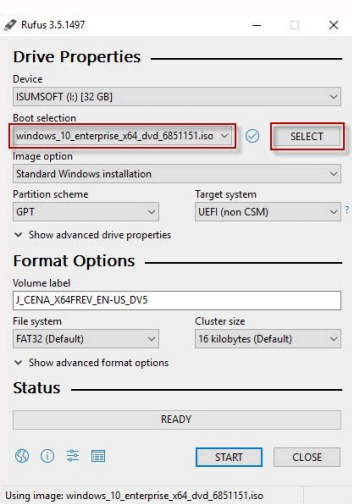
Rufus 3.5.1497

Drive Properties

Device
ISUMSOFT (I:) [32 GB]

Boot selection
windows_10_enterprise_x64_dvd_6851151.iso
SELECT

Image option
Standard Windows installation

Partition scheme
GPT

Target system
UEFI (non CSM)
?

Show advanced drive properties

Format Options

Volume label
J_CENA_X64FREV_EN-US_DV5

File system
FAT32 (Default)

Cluster size
16 kilobytes (Default)

Show advanced format options

Status

READY

START
CLOSE

Using image: windows_10_enterprise_x64_dvd_6851151.iso